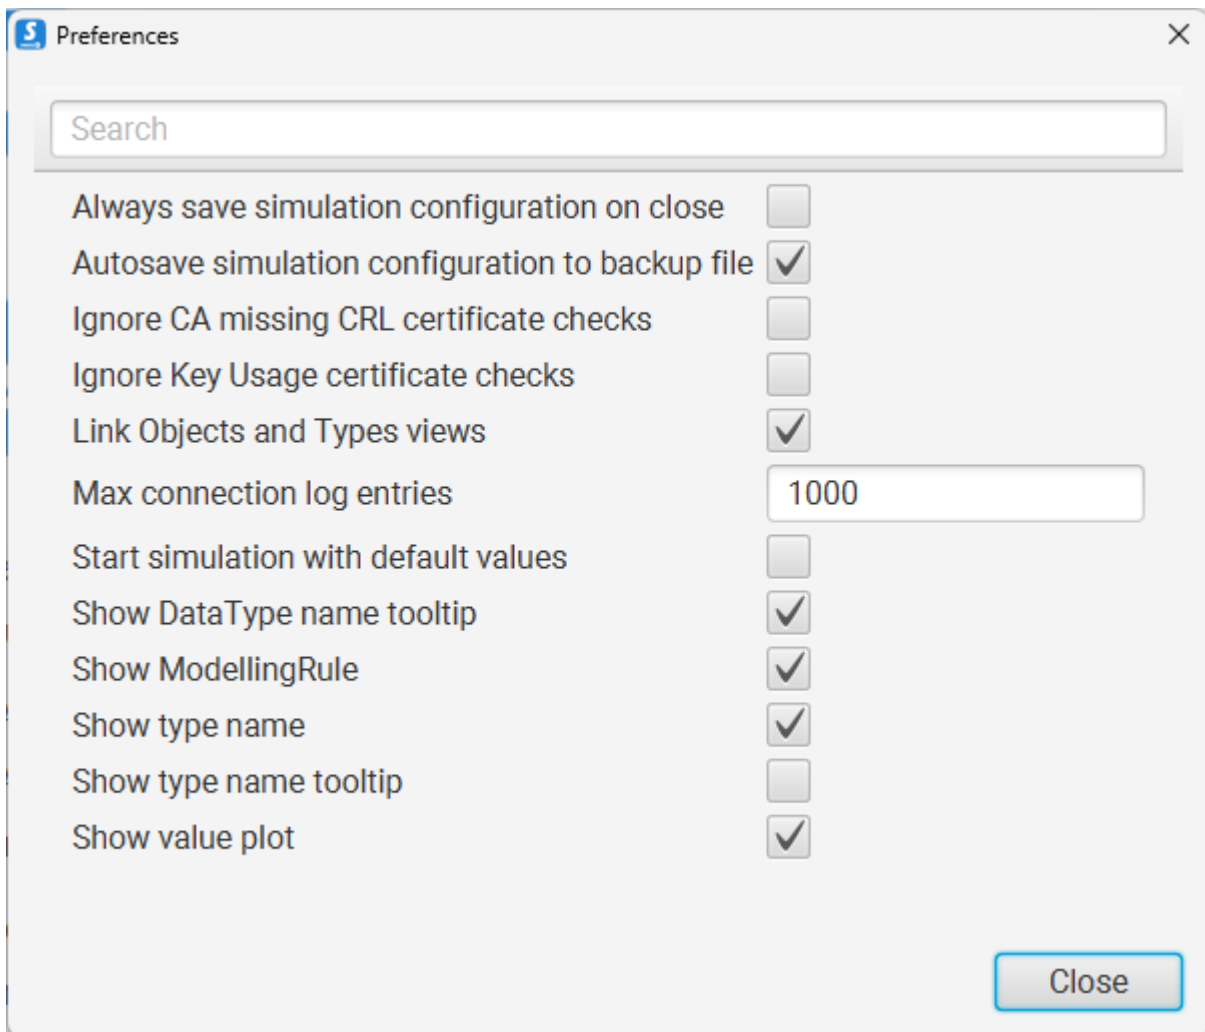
S Preferences ×

Search

Always save simulation configuration on close
Autosave simulation configuration to backup file
Ignore CA missing CRL certificate checks
Ignore Key Usage certificate checks
Link Objects and Types views
Max connection log entries 1000
Start simulation with default values
Show DataType name tooltip
Show ModellingRule
Show type name
Show type name tooltip
Show value plot

Close